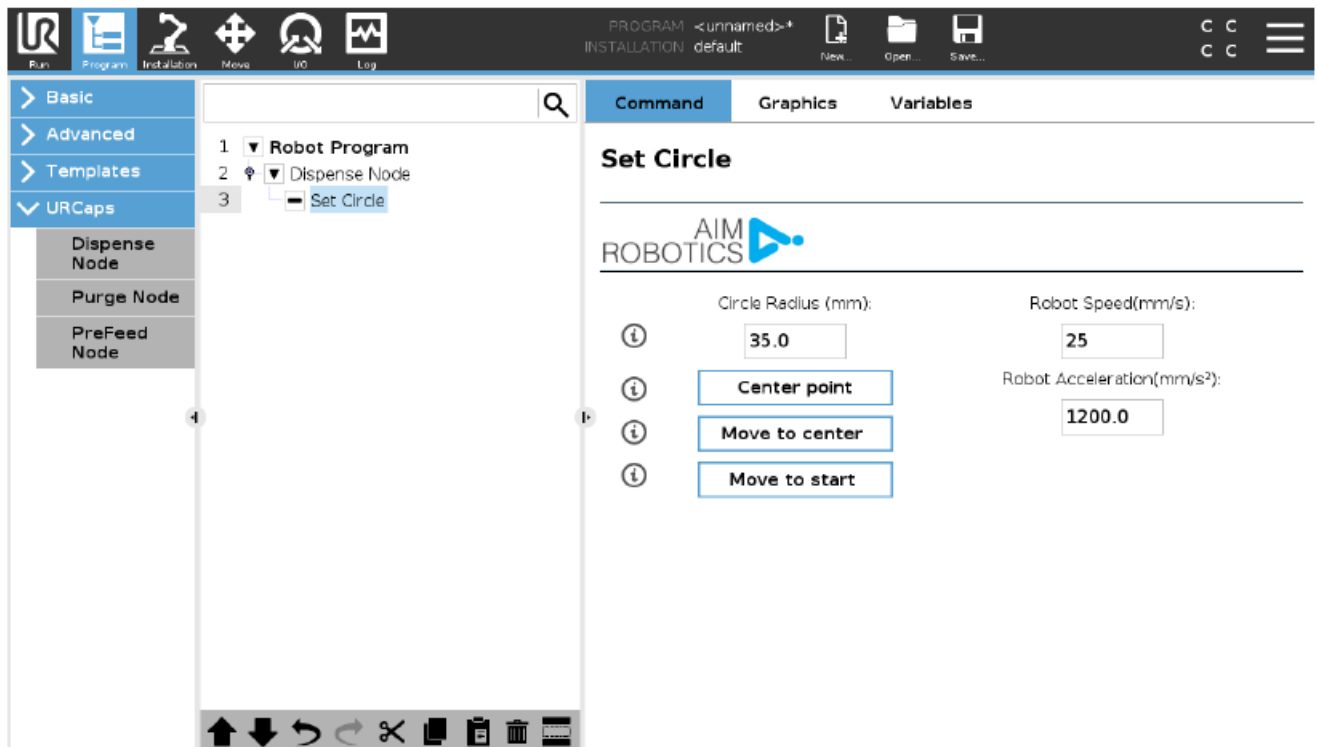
Run Program Installation Move I/O Log

PROGRAM <unnamed>*
INSTALLATION default

New... Open... Save...

C C
C C

Basic
Advanced
Templates
URCaps
Dispense Node
Purge Node
PreFeed Node

1 Robot Program
2 Dispense Node
3 Set Circle

Command Graphics Variables

Set Circle

AIM ROBOTICS

Circle Radius (mm):
35.0
Center point
Move to center
Move to start

Robot Speed(mm/s):
25
Robot Acceleration(mm/s²):
1200.0